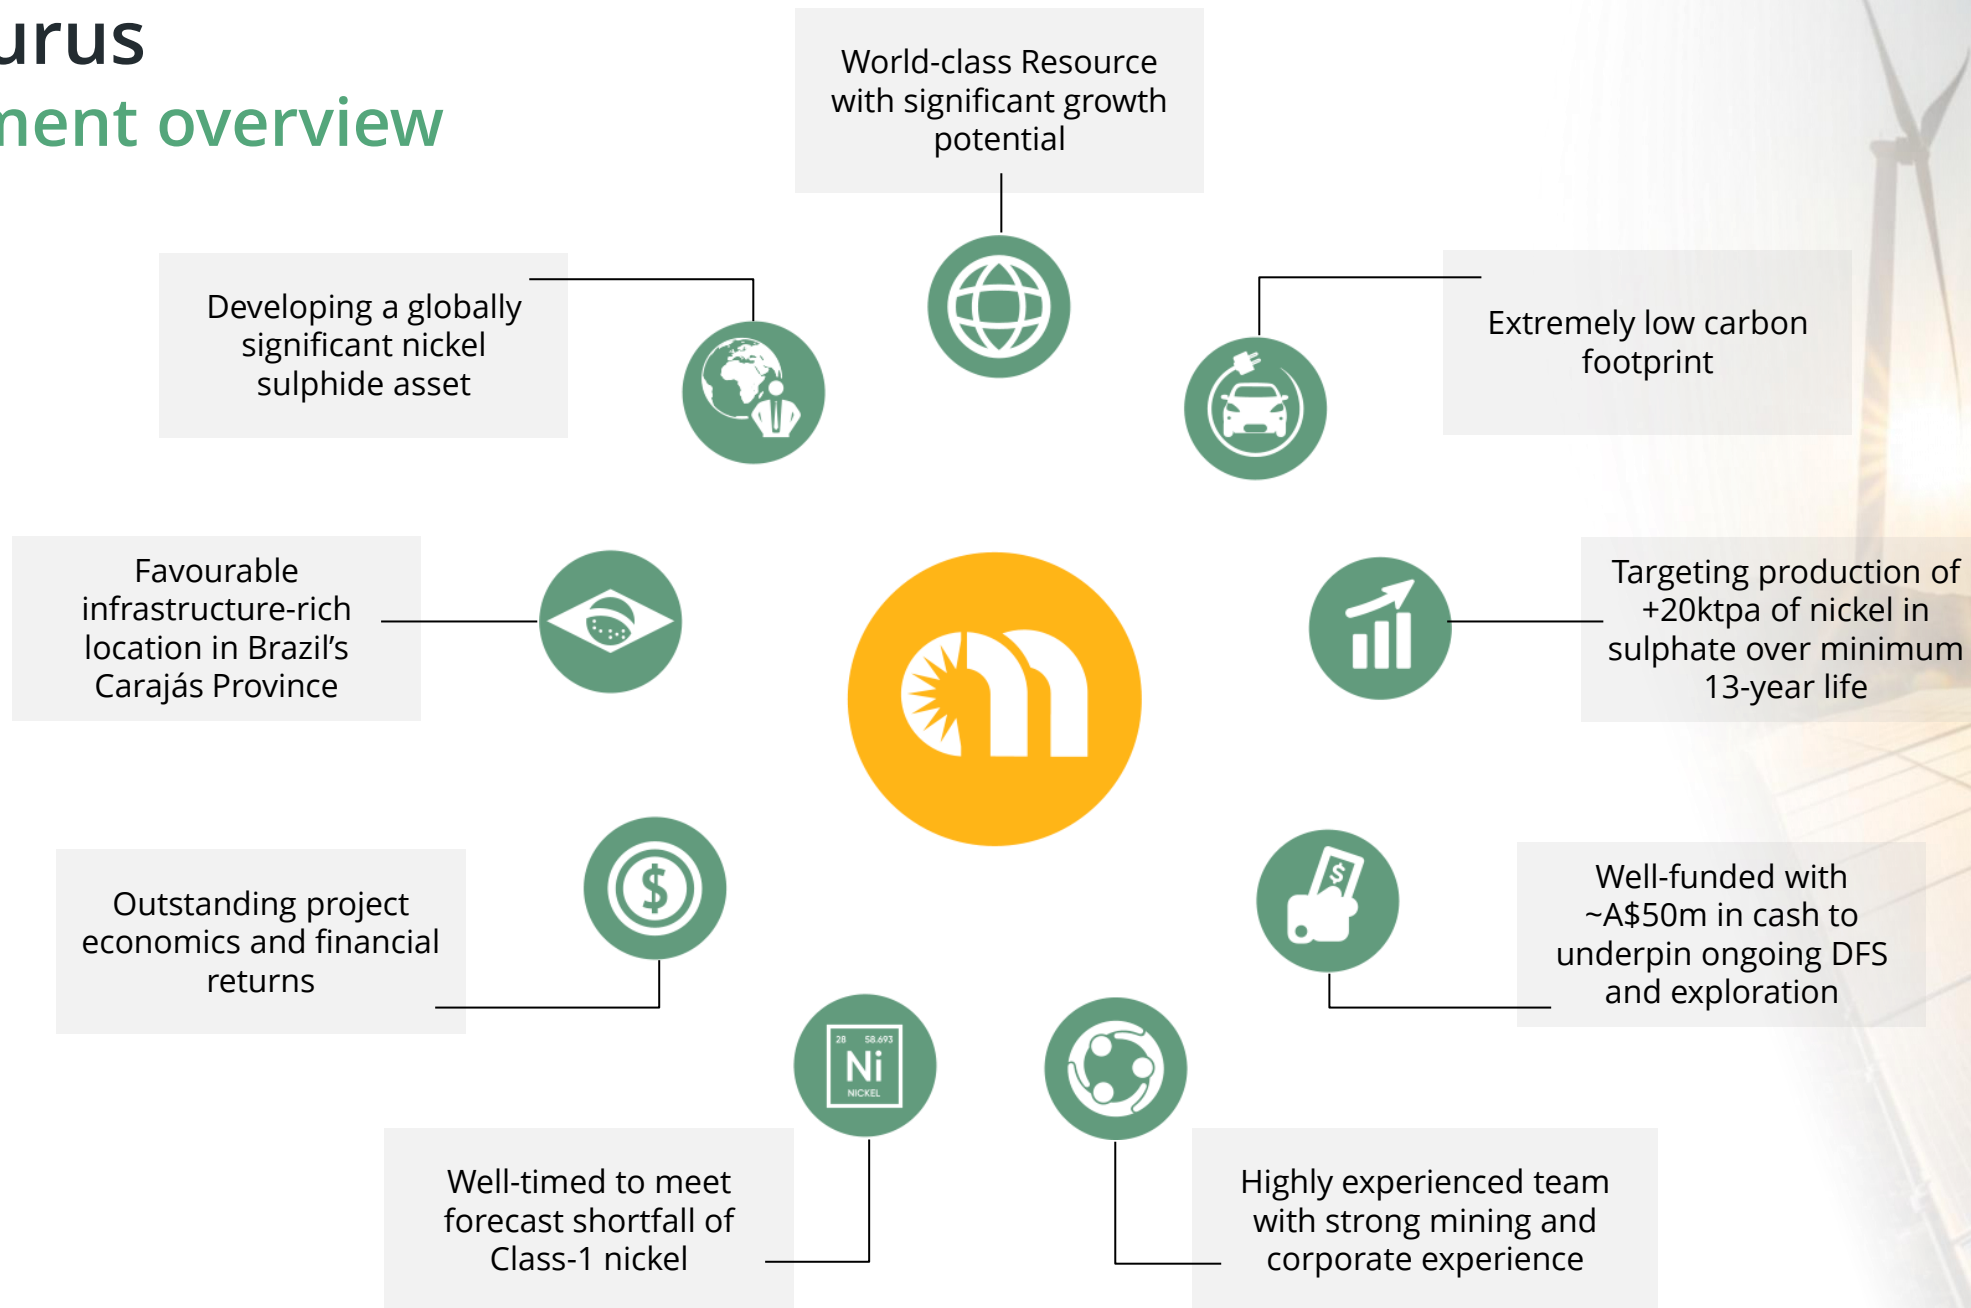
urus
ment overview

World-class Resource with significant growth potential

Developing a globally significant nickel sulphide asset

Extremely low carbon footprint

Favourable infrastructure-rich location in Brazil’s Carajás Province

Targeting production of +20ktpa of nickel in sulphate over minimum 13-year life

Outstanding project economics and financial returns

Well-funded with ~A$50m in cash to underpin ongoing DFS and exploration

28 58.693
Ni
NICKEL

Well-timed to meet forecast shortfall of Class-1 nickel

Highly experienced team with strong mining and corporate experience